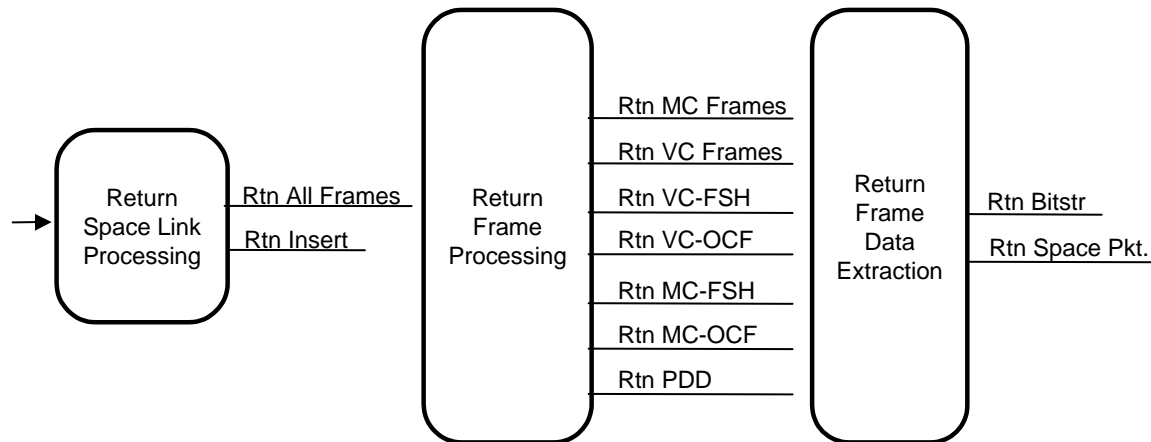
Return Space Link Processing

Rtn All Frames

Rtn Insert

Return Frame Processing

Rtn MC Frames

Rtn VC Frames

Rtn VC-FSH

Rtn VC-OCF

Rtn MC-FSH

Rtn MC-OCF

Rtn PDD

Return Frame Data Extraction

Rtn Bitstr

Rtn Space Pkt.